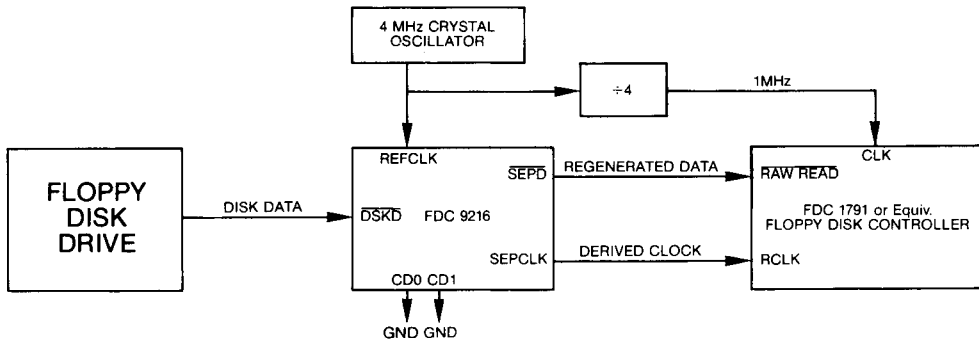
4 MHz CRYSTAL OSCILLATOR

$\div 4$

1MHz

FLOPPY DISK DRIVE

DISK DATA

REFCLK

$\overline{SEPD}$

$\overline{DSKD}$ FDC 9216

SEPCLK

CD0 CD1

GND GND

REGENERATED DATA

DERIVED CLOCK

CLK

$\overline{RAW\ READ}$

FDC 1791 or Equiv.
FLOPPY DISK CONTROLLER

RCLK